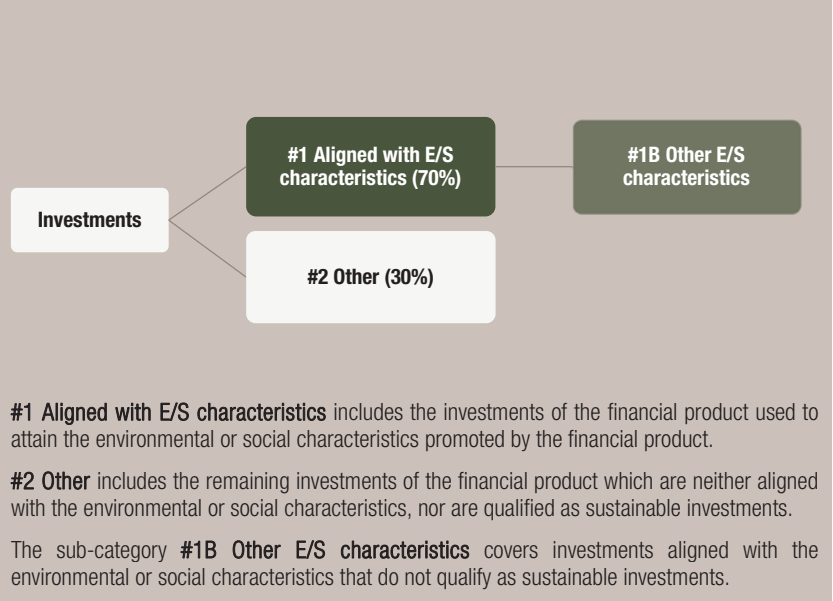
Investments

#1 Aligned with E/S characteristics (70%)

#1B Other E/S characteristics

#2 Other (30%)

#1 Aligned with E/S characteristics includes the investments of the financial product used to attain the environmental or social characteristics promoted by the financial product.

#2 Other includes the remaining investments of the financial product which are neither aligned with the environmental or social characteristics, nor are qualified as sustainable investments.

The sub-category #1B Other E/S characteristics covers investments aligned with the environmental or social characteristics that do not qualify as sustainable investments.